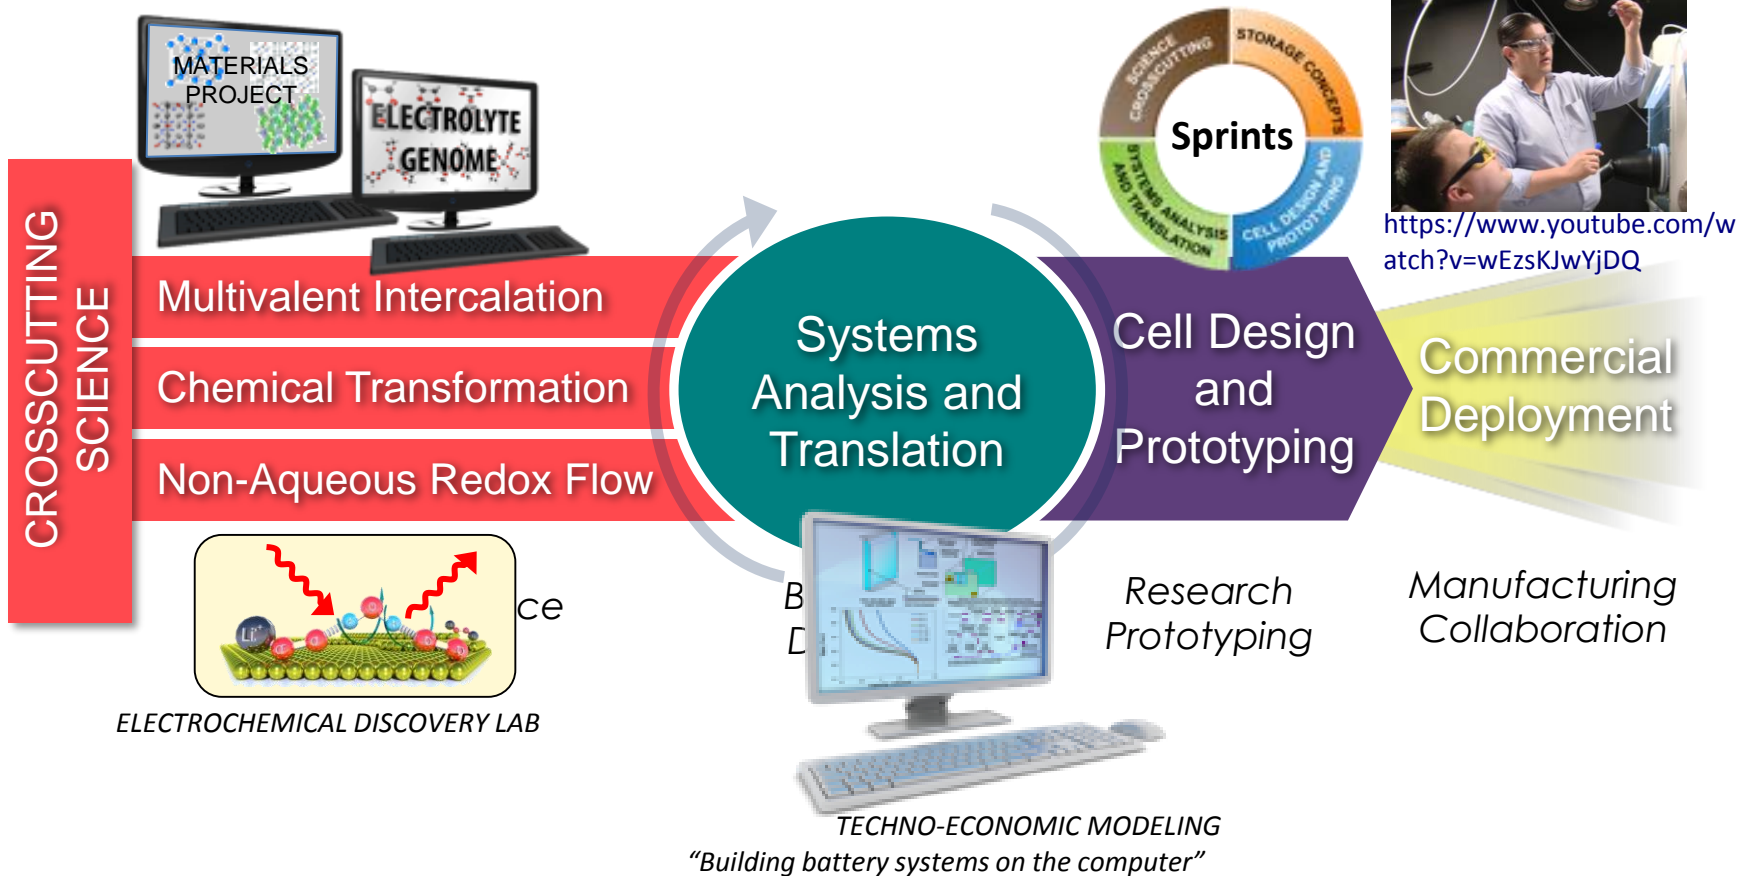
MATERIALS PROJECT

ELECTROLYTE GENOME

Sprints

SCIENCE CROSSCUTTING

STORAGE CONCEPTS

SYSTEMS ANALYSIS AND TRANSLATION

CELL DESIGN AND PROTOTYPING

https://www.youtube.com/watch?v=wEzsKJwYjDQ

CROSSCUTTING SCIENCE

Multivalent Intercalation

Chemical Transformation

Non-Aqueous Redox Flow

Systems Analysis and Translation

Cell Design and Prototyping

Commercial Deployment

ce

B

D

Research Prototyping

Manufacturing Collaboration

ELECTROCHEMICAL DISCOVERY LAB

TECHNO-ECONOMIC MODELING

“Building battery systems on the computer”